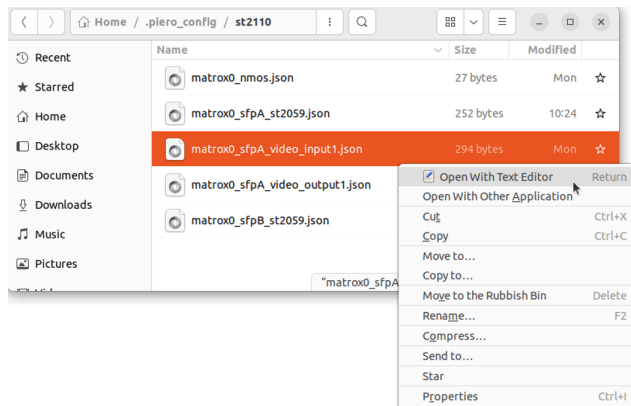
Home / .piero_config / st2110

Recent
Starred
Home
Desktop
Documents
Downloads
Music
Pictures

| Name | Size | Modified |
|---|---|---|
| matrox0_nmos.json | 27 bytes | Mon |
| matrox0_sfpA_st2059.json | 252 bytes | 10:24 |
| matrox0_sfpA_video_input1.json | 294 bytes | Mon |
| matrox0_sfpA_video_output1.json | | |
| matrox0_sfpB_st2059.json | | |

"matrox0_sfpA

Open With Text Editor Return
Open With Other Application
Cut Ctrl+X
Copy Ctrl+C
Move to…
Copy to…
Move to the Rubbish Bin Delete
Rename… F2
Compress…
Send to…
Star
Properties Ctrl+I